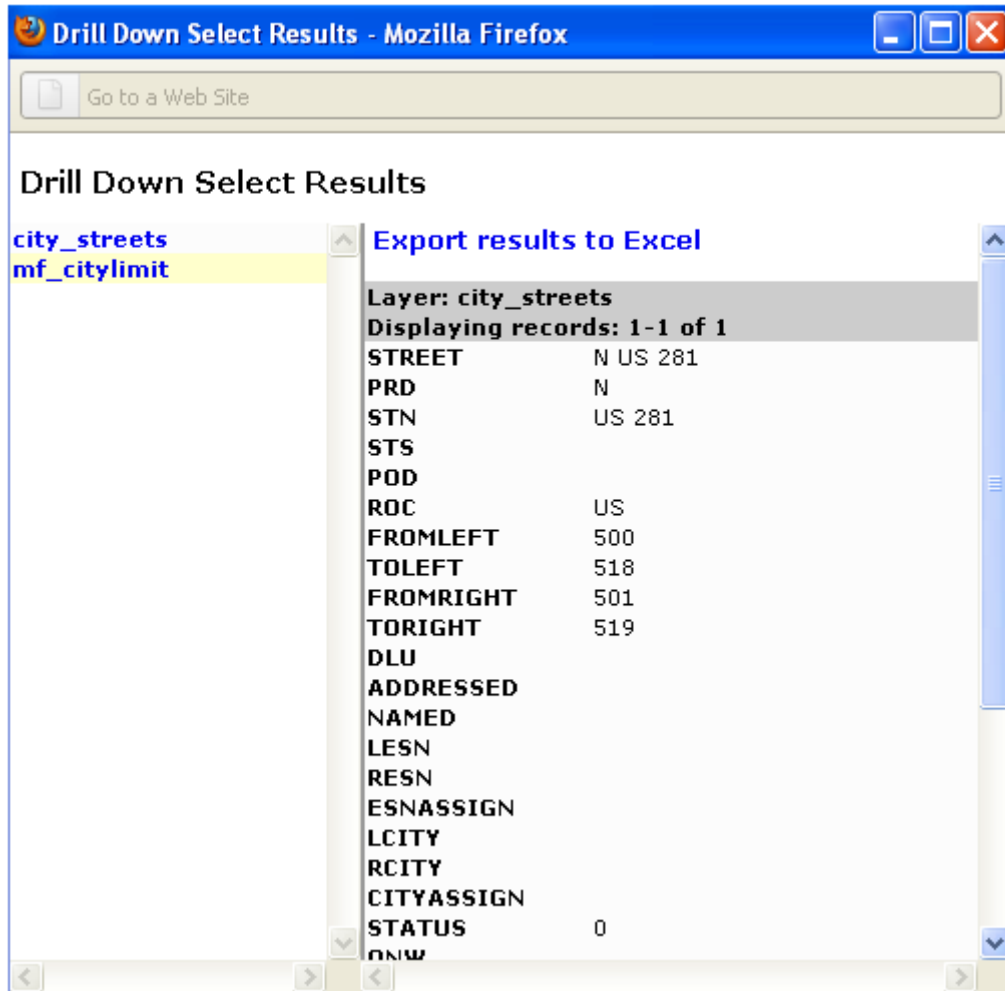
Drill Down Select Results - Mozilla Firefox

Go to a Web Site

Drill Down Select Results

city_streets
mf_citylimit

Export results to Excel

Layer: city_streets
Displaying records: 1-1 of 1

| | |
|---|---|
| STREET | N US 281 |
| PRD | N |
| STN | US 281 |
| STS | |
| POD | |
| ROC | US |
| FROMLEFT | 500 |
| TOLEFT | 518 |
| FROMRIGHT | 501 |
| TORIGHT | 519 |
| DLU | |
| ADDRESSED | |
| NAMED | |
| LESN | |
| RESN | |
| ESNASSIGN | |
| LCITY | |
| RCITY | |
| CITYASSIGN | |
| STATUS | 0 |
| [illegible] | |